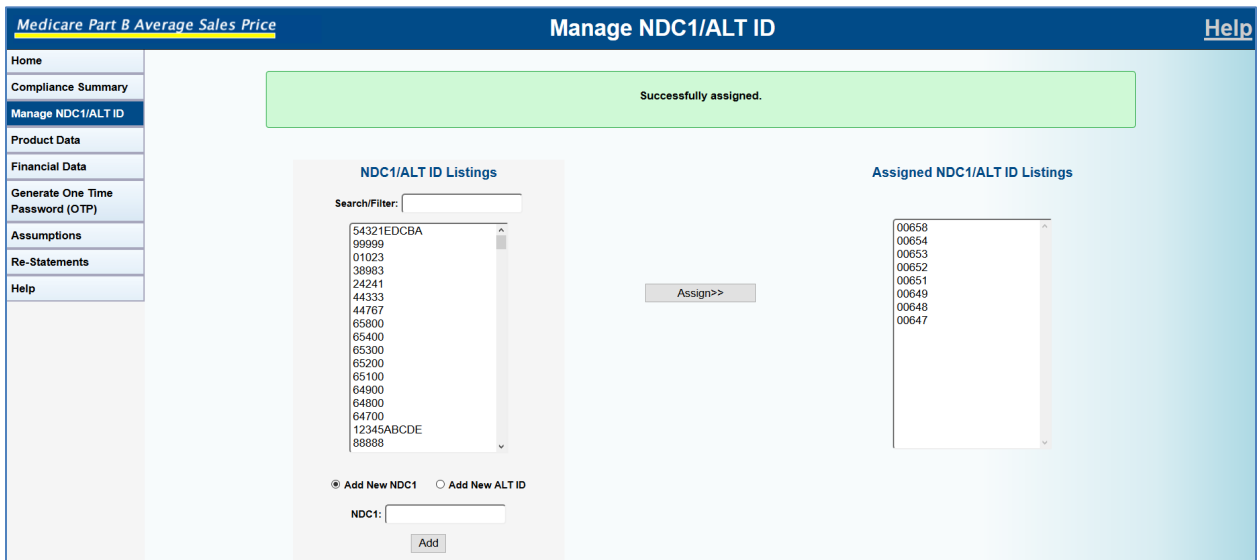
Medicare Part B Average Sales Price

Manage NDC1/ALT ID

Help

Home
Compliance Summary
Manage NDC1/ALT ID
Product Data
Financial Data
Generate One Time Password (OTP)
Assumptions
Re-Statements
Help

Successfully assigned.

NDC1/ALT ID Listings

Search/Filter:

54321EDCBA
99999
01023
38983
24241
44333
44767
65800
65400
65300
65200
65100
64900
64800
64700
12345ABCDE
88888

Assign>>

Assigned NDC1/ALT ID Listings

00658
00654
00653
00652
00651
00649
00648
00647

Add New NDC1
Add New ALT ID

NDC1:

Add